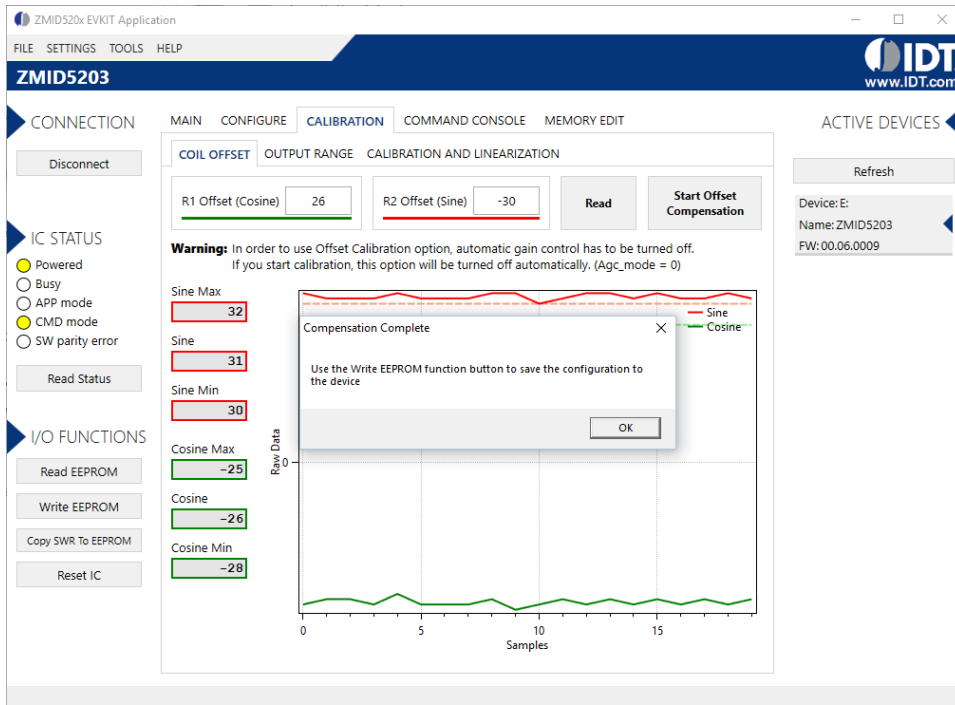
ZMID520x EVKIT Application

FILE SETTINGS TOOLS HELP

ZMID5203

IDT
www.IDT.com

CONNECTION

Disconnect

IC STATUS

Powered
Busy
APP mode
CMD mode
SW parity error

Read Status

I/O FUNCTIONS

Read EEPROM

Write EEPROM

Copy SWR To EEPROM

Reset IC

MAIN CONFIGURE CALIBRATION COMMAND CONSOLE MEMORY EDIT

COIL OFFSET OUTPUT RANGE CALIBRATION AND LINEARIZATION

R1 Offset (Cosine) 26

R2 Offset (Sine) -30

Read

Start Offset Compensation

**Warning:** In order to use Offset Calibration option, automatic gain control has to be turned off. If you start calibration, this option will be turned off automatically. (Agc_mode = 0)

Sine Max
32
Sine
31
Sine Min
30
Cosine Max
-25
Cosine
-26
Cosine Min
-28

Sine
Cosine

Raw Data

0

0 5 10 15

Samples

Compensation Complete

Use the Write EEPROM function button to save the configuration to the device

OK

ACTIVE DEVICES

Refresh

Device: E:
Name: ZMID5203
FW: 00.06.0009